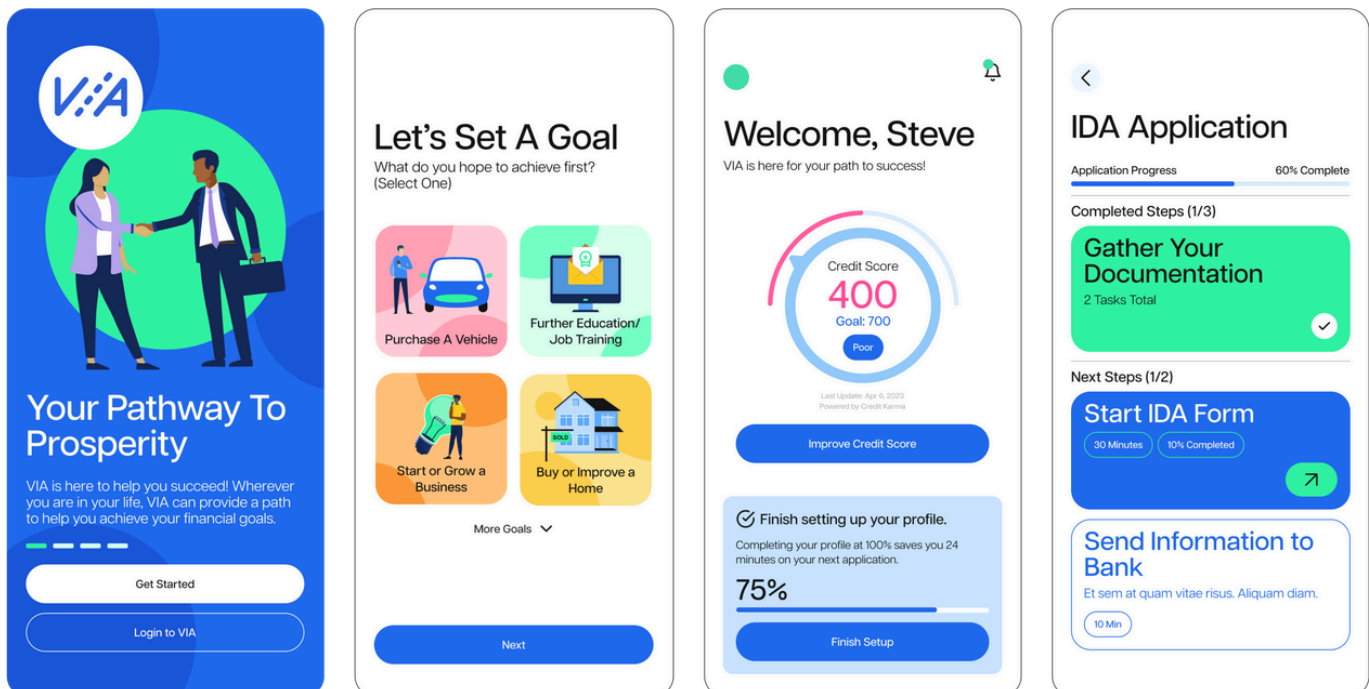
VIA

Your Pathway To Prosperity

VIA is here to help you succeed! Wherever you are in your life, VIA can provide a path to help you achieve your financial goals.

Get Started

Login to VIA

Let's Set A Goal

What do you hope to achieve first? (Select One)

Purchase A Vehicle

Further Education/ Job Training

Start or Grow a Business

SOLD

Buy or Improve a Home

More Goals

Next

Welcome, Steve

VIA is here for your path to success!

Credit Score

400

Goal: 700

Poor

Last Update: Apr 6, 2023
Powered by Credit Karma

Improve Credit Score

Finish setting up your profile.

Completing your profile at 100% saves you 24 minutes on your next application.

75%

Finish Setup

IDA Application

Application Progress

60% Complete

Completed Steps (1/3)

Gather Your Documentation

2 Tasks Total

Next Steps (1/2)

Start IDA Form

30 Minutes

10% Completed

Send Information to Bank

Et sem at quam vitae risus. Aliquam diam.

10 Min